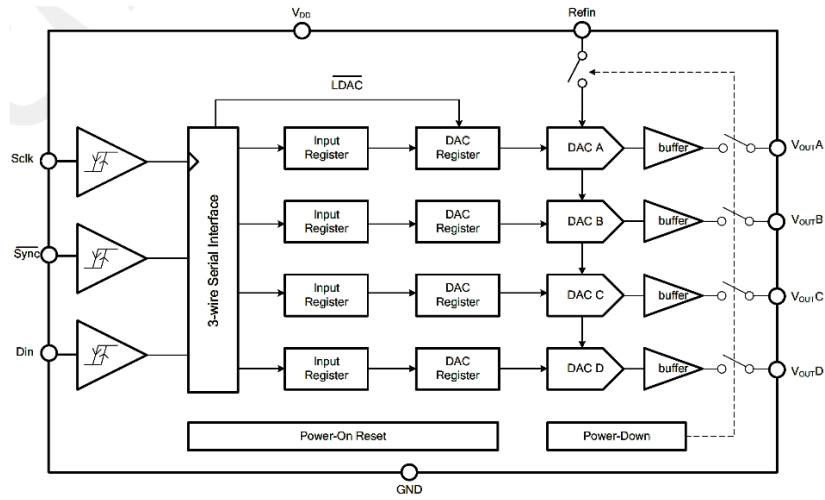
$V_{DD}$

Refin

$\overline{LDAC}$

Sclk

$\overline{Sync}$

Din

3-wire Serial Interface

Input Register

DAC Register

DAC A

buffer

$V_{OUT}A$

Input Register

DAC Register

DAC B

buffer

$V_{OUT}B$

Input Register

DAC Register

DAC C

buffer

$V_{OUT}C$

Input Register

DAC Register

DAC D

buffer

$V_{OUT}D$

Power-On Reset

Power-Down

GND